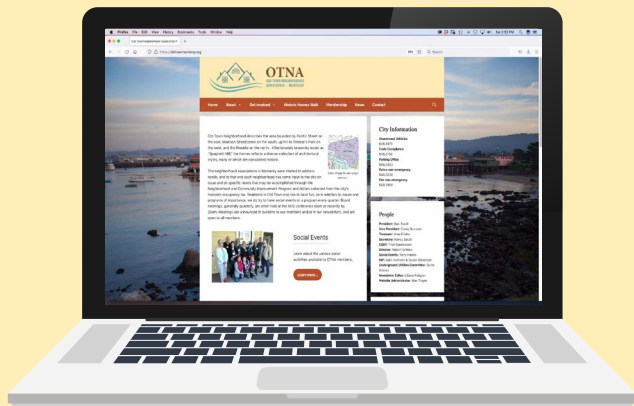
Firefox File Edit View History Bookmarks Tools Window Help

OTNA

Home About Get Involved Historic Homes Walk Membership News Contact

Old Town Neighborhood describes the area bounded by Pacific Street on the east, Madison Street (more or less) on the south, up hill to Veteran's Park on the west, and the Presidio on the north. Affectionately known by locals as "Spaghetti Hill," the homes reflect a diverse collection of architectural styles, many of which are considered historic.

The neighborhood associations in Monterey were started to address needs, and to that end each neighborhood has some input to the city on issues and on specific needs that may be accomplished through the Neighborhood and Community Improvement Program and dollars collected from the city's transient occupancy tax. Residents in Old Town also like to have fun, so in addition to issues and programs of importance, we do try to have social events on a somewhat regular basis. Board meetings, generally quarterly, are either held at the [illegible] or virtually by Zoom. Meetings are announced in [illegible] to our members and/or in our newsletters, and are open to all members.

Social Events

Learn about the various social activities available to OTNA members.

Learn more

City Information

People